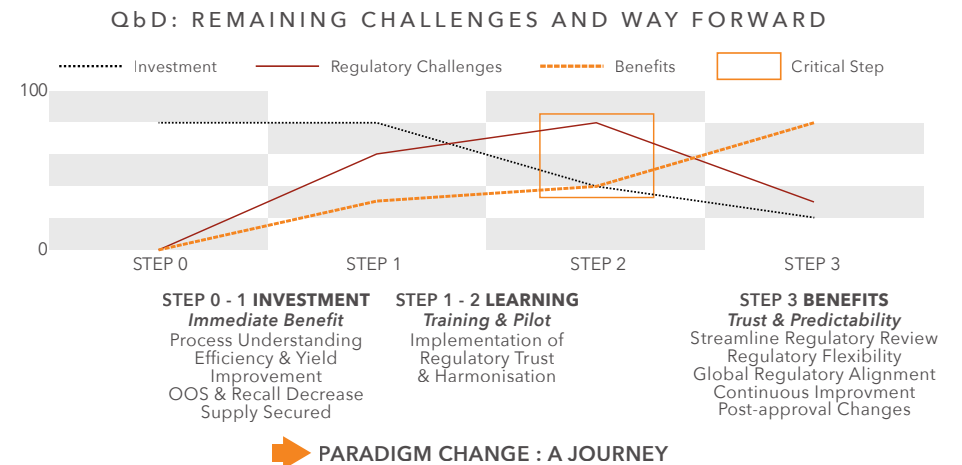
QbD: REMAINING CHALLENGES AND WAY FORWARD

Investment
Regulatory Challenges
Benefits
Critical Step

100
0

STEP 0
STEP 1
STEP 2
STEP 3

STEP 0 - 1 INVESTMENT
Immediate Benefit
Process Understanding
Efficiency & Yield Improvement
OOS & Recall Decrease
Supply Secured

STEP 1 - 2 LEARNING
Training & Pilot
Implementation of Regulatory Trust & Harmonisation

STEP 3 BENEFITS
Trust & Predictability
Streamline Regulatory Review
Regulatory Flexibility
Global Regulatory Alignment
Continuous Improvment
Post-approval Changes

PARADIGM CHANGE : A JOURNEY